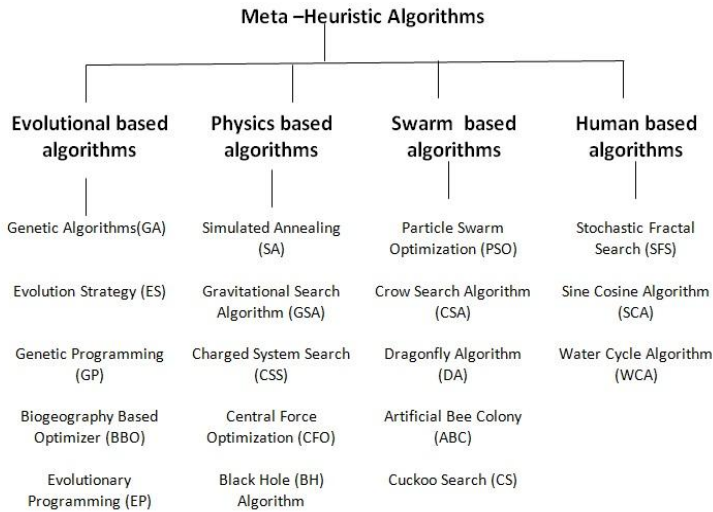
Meta –Heuristic Algorithms

Evolutional based algorithms

Genetic Algorithms(GA)

Evolution Strategy (ES)

Genetic Programming (GP)

Biogeography Based Optimizer (BBO)

Evolutionary Programming (EP)

Physics based algorithms

Simulated Annealing (SA)

Gravitational Search Algorithm (GSA)

Charged System Search (CSS)

Central Force Optimization (CFO)

Black Hole (BH) Algorithm

Swarm based algorithms

Particle Swarm Optimization (PSO)

Crow Search Algorithm (CSA)

Dragonfly Algorithm (DA)

Artificial Bee Colony (ABC)

Cuckoo Search (CS)

Human based algorithms

Stochastic Fractal Search (SFS)

Sine Cosine Algorithm (SCA)

Water Cycle Algorithm (WCA)